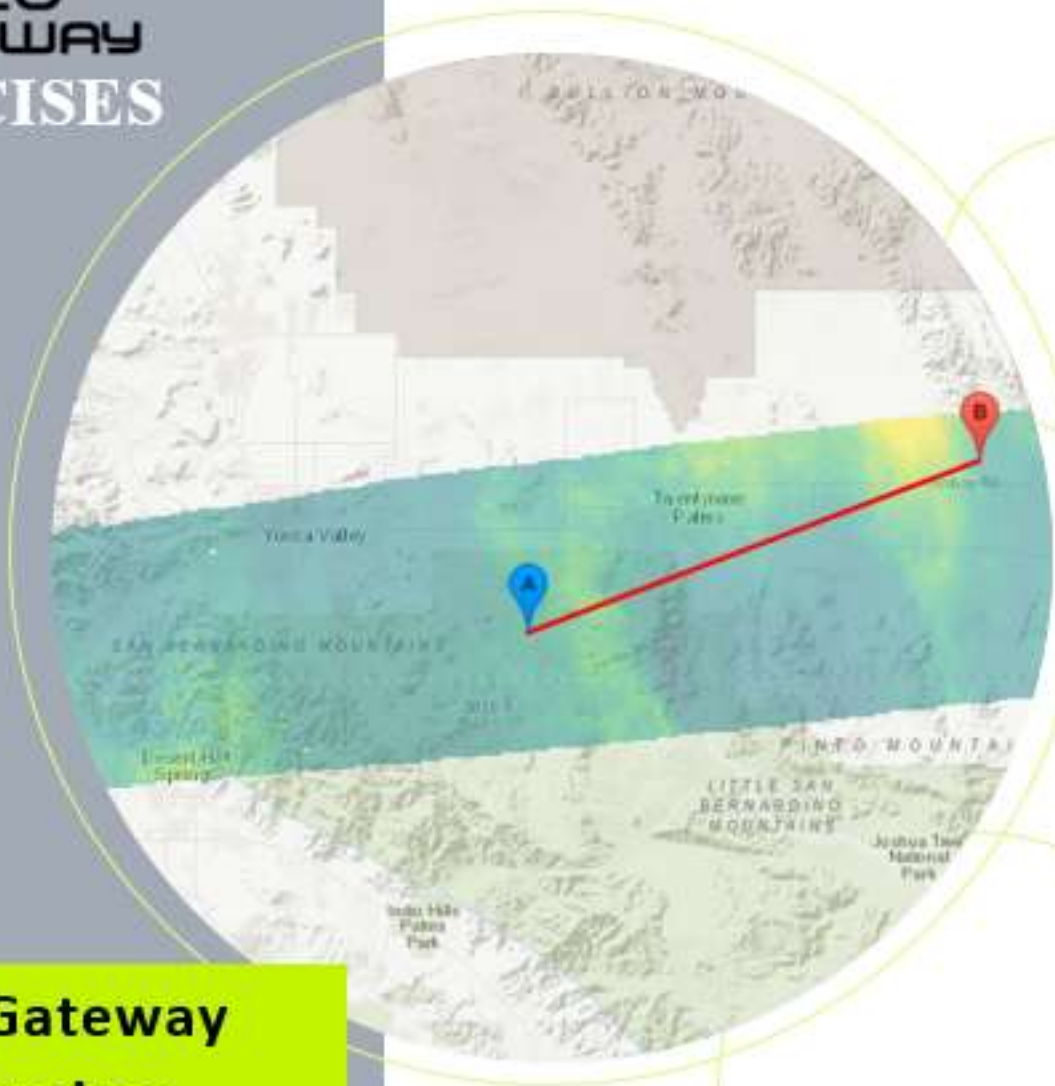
WAY
CISES

BULLION MOU

Twentynine Palms

Yucca Valley

A

B

SAN BERNARDINO MOUNTAINS

Desert Hot Springs

PINTO MOUNTAINS

LITTLE SAN BERNARDINO MOUNTAINS

Joshua Tree National Park

Indio Hills Palms Park

Gateway